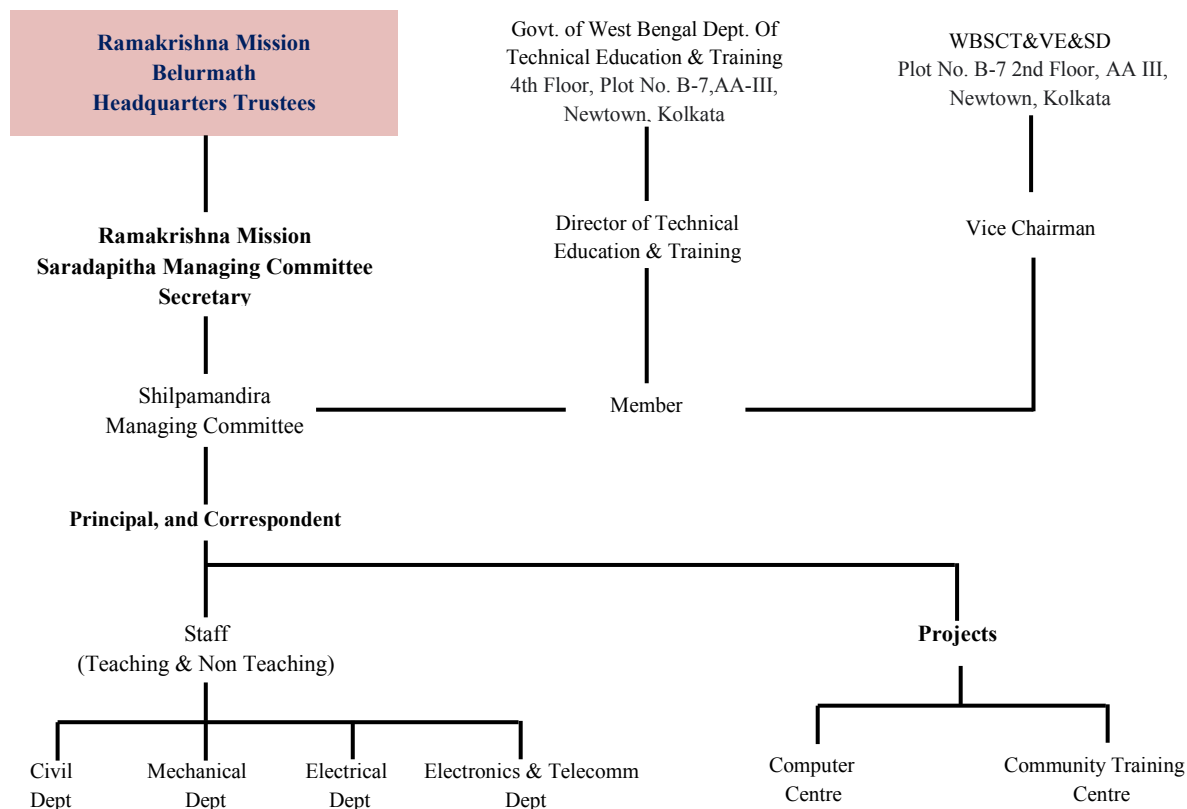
Ramakrishna Mission
Belurmath
Headquarters Trustees

Govt. of West Bengal Dept. Of Technical Education & Training 4th Floor, Plot No. B-7,AA-III, Newtown, Kolkata

WBSCT&VE&SD
Plot No. B-7 2nd Floor, AA III, Newtown, Kolkata

Ramakrishna Mission
Saradapitha Managing Committee
Secretary

Director of Technical Education & Training

Vice Chairman

Shilpamandira
Managing Committee

Member

Principal, and Correspondent

Staff
(Teaching & Non Teaching)

Projects

Civil Dept

Mechanical Dept

Electrical Dept

Electronics & Telecomm Dept

Computer Centre

Community Training Centre